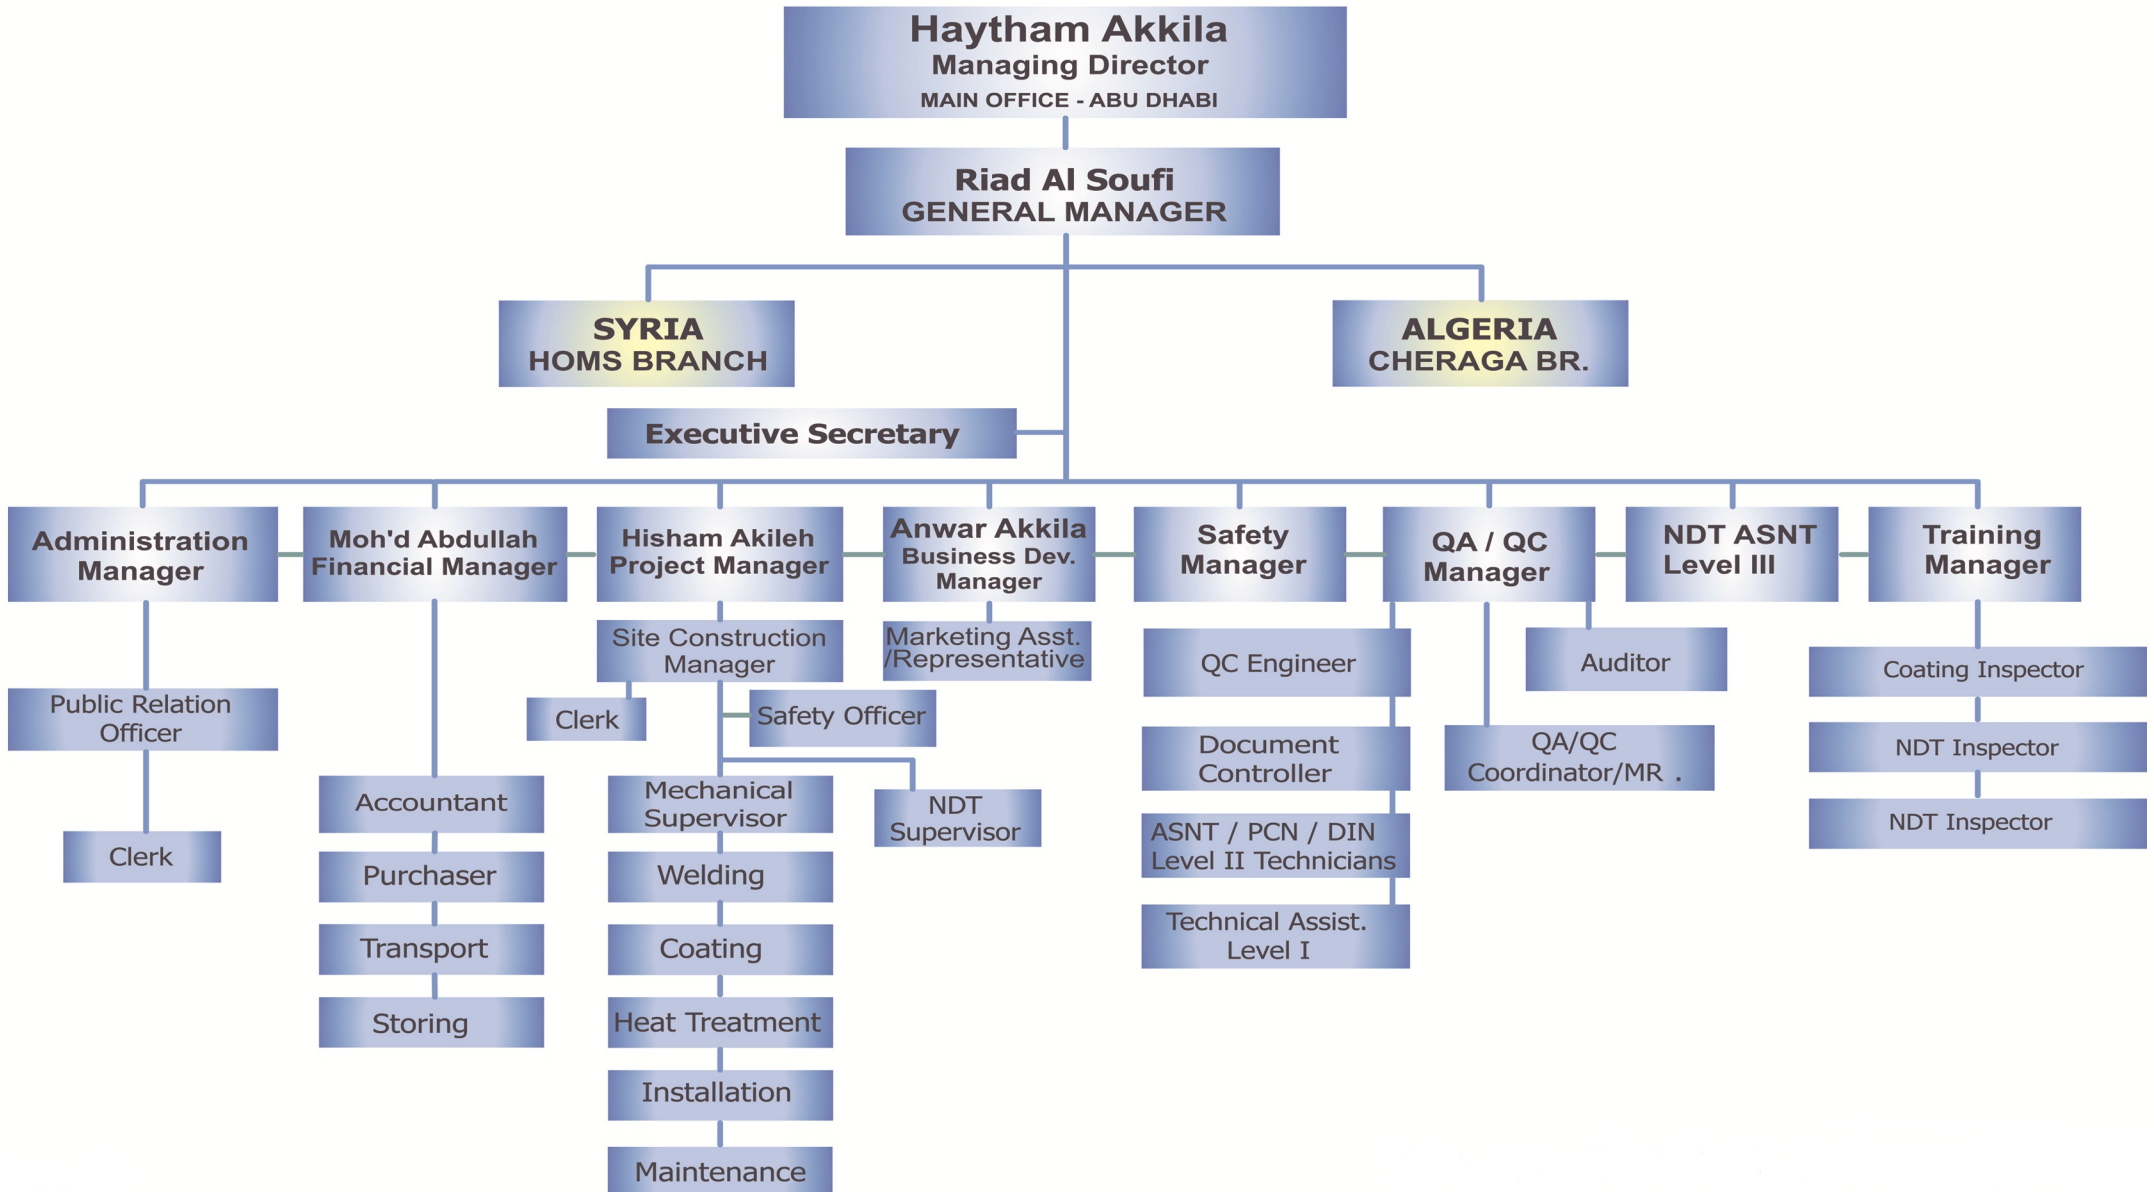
Haytham Akkila
Managing Director
MAIN OFFICE - ABU DHABI

Riad Al Soufi
GENERAL MANAGER

SYRIA
HOMS BRANCH

ALGERIA
CHERAGA BR.

Executive Secretary

Administration Manager

Moh'd Abdullah Financial Manager

Hisham Akileh Project Manager

Anwar Akkila Business Dev. Manager

Safety Manager

QA / QC Manager

NDT ASNT Level III

Training Manager

Public Relation Officer

Clerk

Accountant

Purchaser

Transport

Storing

Site Construction Manager

Clerk

Safety Officer

Mechanical Supervisor

NDT Supervisor

Welding

Coating

Heat Treatment

Installation

Maintenance

Marketing Asst. /Representative

QC Engineer

Document Controller

ASNT / PCN / DIN Level II Technicians

Technical Assist. Level I

Auditor

QA/QC Coordinator/MR .

Coating Inspector

NDT Inspector

NDT Inspector